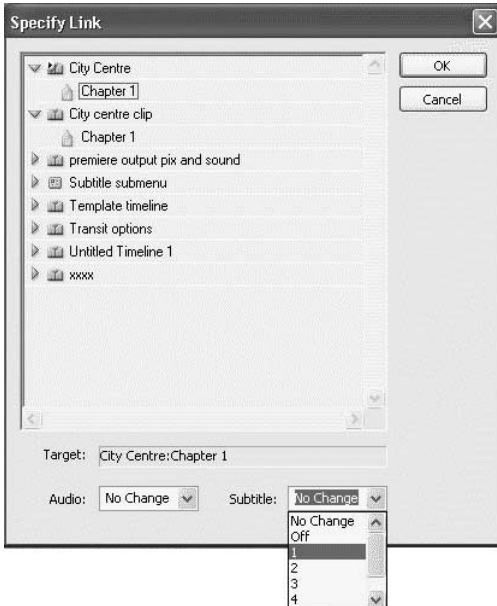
Specify Link

City Centre
Chapter 1
City centre clip
Chapter 1
premiere output pix and sound
Subtitle submenu
Template timeline
Transit options
Untitled Timeline 1
xxxx

OK
Cancel

Target: City Centre:Chapter 1

Audio: No Change
Subtitle: No Change

No Change
Off
1
2
3
4